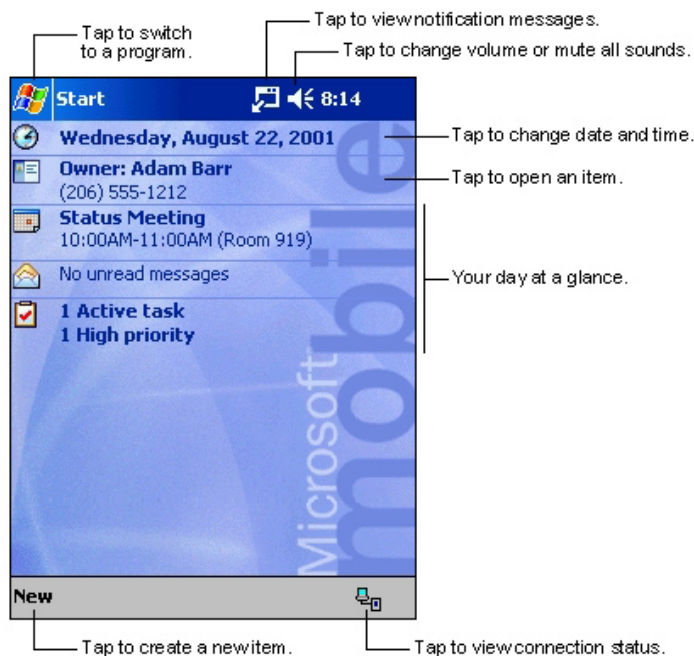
Tap to switch to a program.

Tap to viewnotification messages.

Tap to change volume or mute all sounds.

Start

8:14

Wednesday, August 22, 2001

Tap to change date and time.

Owner: Adam Barr
(206) 555-1212

Tap to open an item.

Status Meeting
10:00AM-11:00AM (Room 919)

No unread messages

Your day at a glance.

1 Active task
1 High priority

Microsoft mobile

New

Tap to create a newitem.

Tap to viewconnection status.